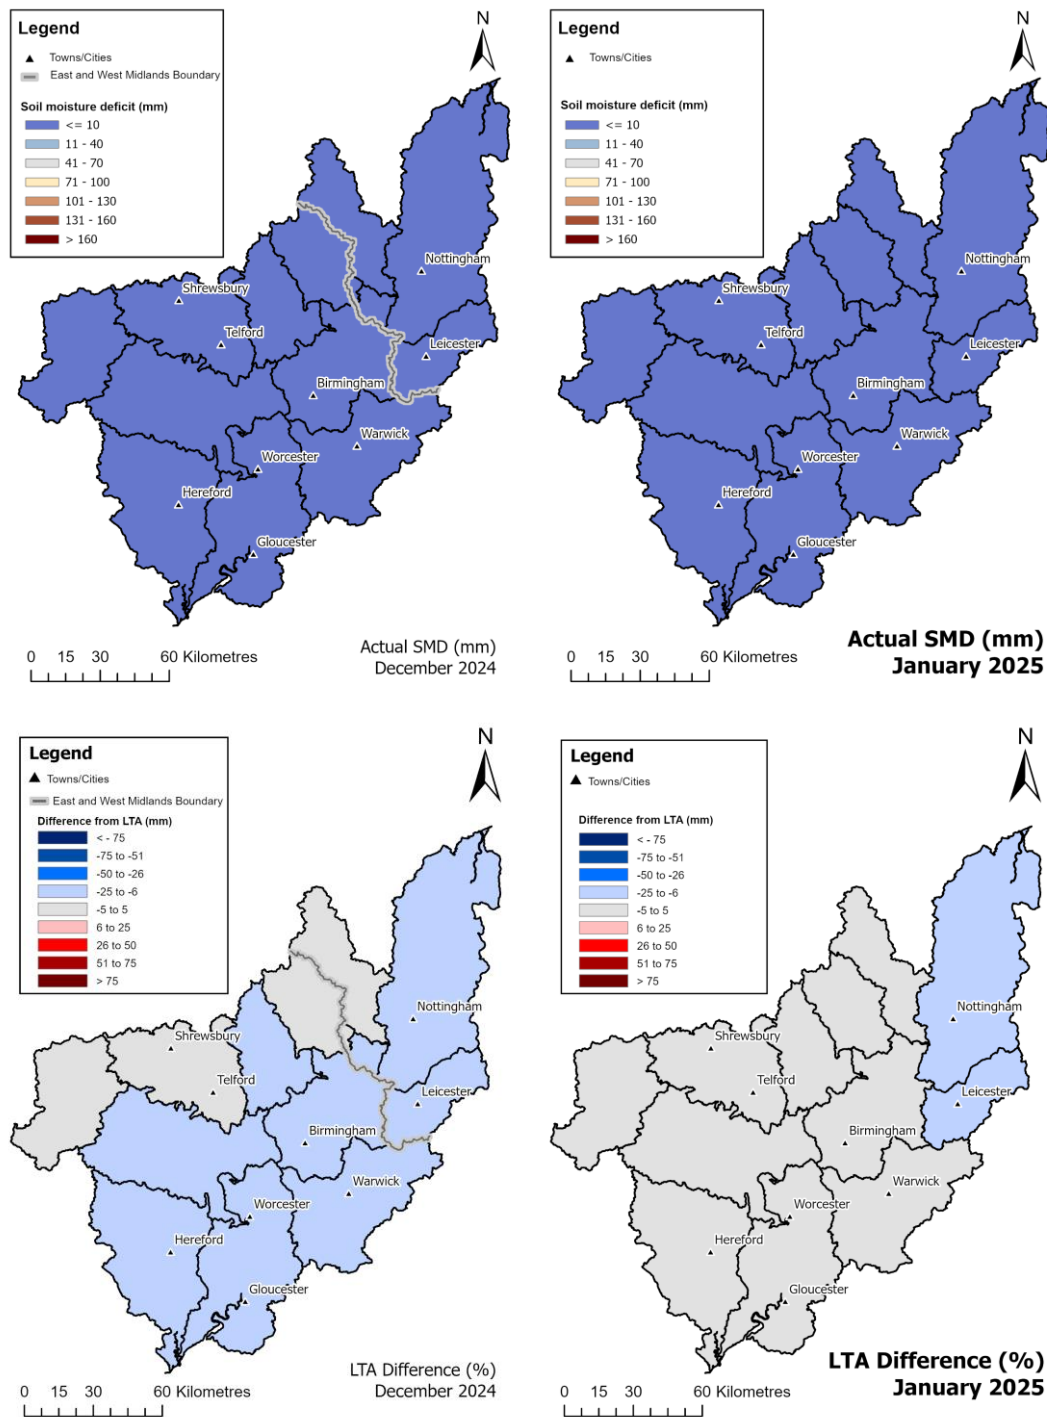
Legend
Towns/Cities
East and West Midlands Boundary
Soil moisture deficit (mm)
<= 10
11 - 40
41 - 70
71 - 100
101 - 130
131 - 160
> 160

N

Nottingham
Shrewsbury
Telford
Leicester
Birmingham
Warwick
Worcester
Hereford
Gloucester

0 15 30 60 Kilometres

Actual SMD (mm)
December 2024

Legend
Towns/Cities
Soil moisture deficit (mm)
<= 10
11 - 40
41 - 70
71 - 100
101 - 130
131 - 160
> 160

N

Nottingham
Shrewsbury
Telford
Leicester
Birmingham
Warwick
Worcester
Hereford
Gloucester

0 15 30 60 Kilometres

Actual SMD (mm)
January 2025

Legend
Towns/Cities
East and West Midlands Boundary
Difference from LTA (mm)
< - 75
-75 to -51
-50 to -26
-25 to -6
-5 to 5
6 to 25
26 to 50
51 to 75
> 75

N

Nottingham
Shrewsbury
Telford
Leicester
Birmingham
Warwick
Worcester
Hereford
Gloucester

0 15 30 60 Kilometres

LTA Difference (%)
December 2024

Legend
Towns/Cities
Difference from LTA (mm)
< - 75
-75 to -51
-50 to -26
-25 to -6
-5 to 5
6 to 25
26 to 50
51 to 75
> 75

N

Nottingham
Shrewsbury
Telford
Leicester
Birmingham
Warwick
Worcester
Hereford
Gloucester

0 15 30 60 Kilometres

LTA Difference (%)
January 2025